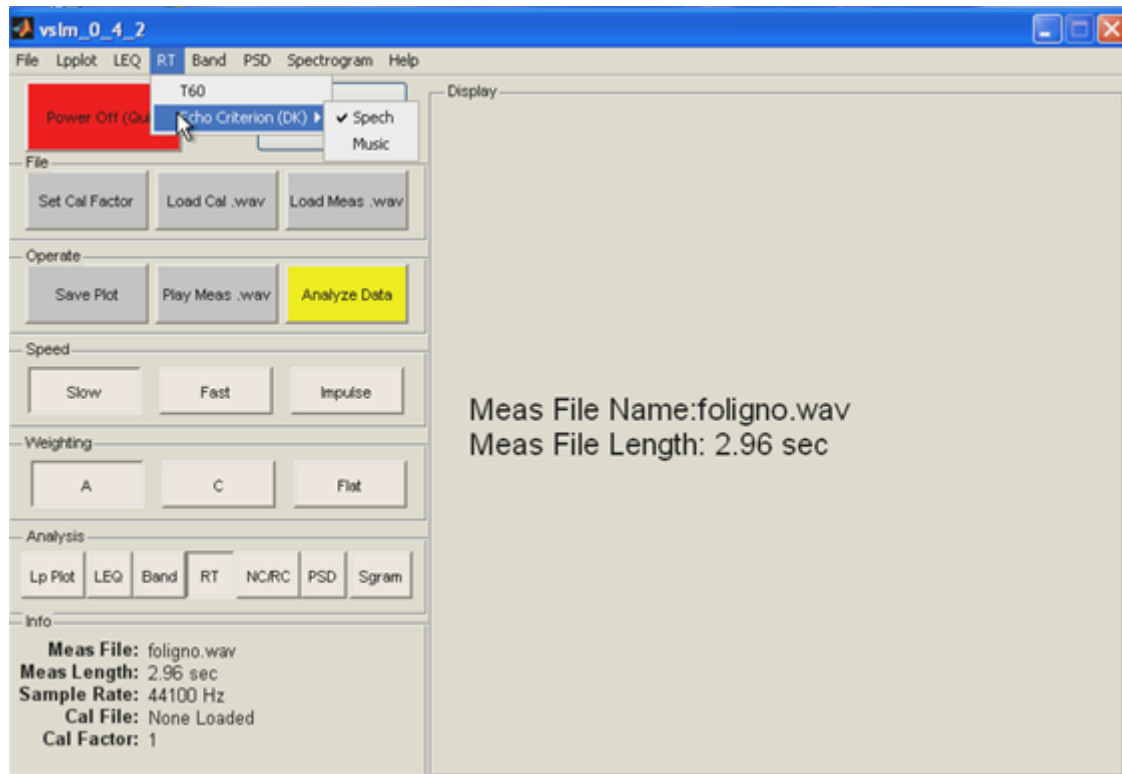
vslm_0_4_2

File Lpplot LEQ RT Band PSD Spectrogram Help

T60
Echo Criterion (DK) ▸
✔ Spech
Music

Power Off (Qu

Display

File
Set Cal Factor
Load Cal .wav
Load Meas .wav

Operate
Save Plot
Play Meas .wav
Analyze Data

Speed
Slow
Fast
Impulse

Weighting
A
C
Flat

Analysis
Lp Plot
LEQ
Band
RT
NC/RC
PSD
Sgram

Info
Meas File: foligno.wav
Meas Length: 2.96 sec
Sample Rate: 44100 Hz
Cal File: None Loaded
Cal Factor: 1

Meas File Name:foligno.wav
Meas File Length: 2.96 sec